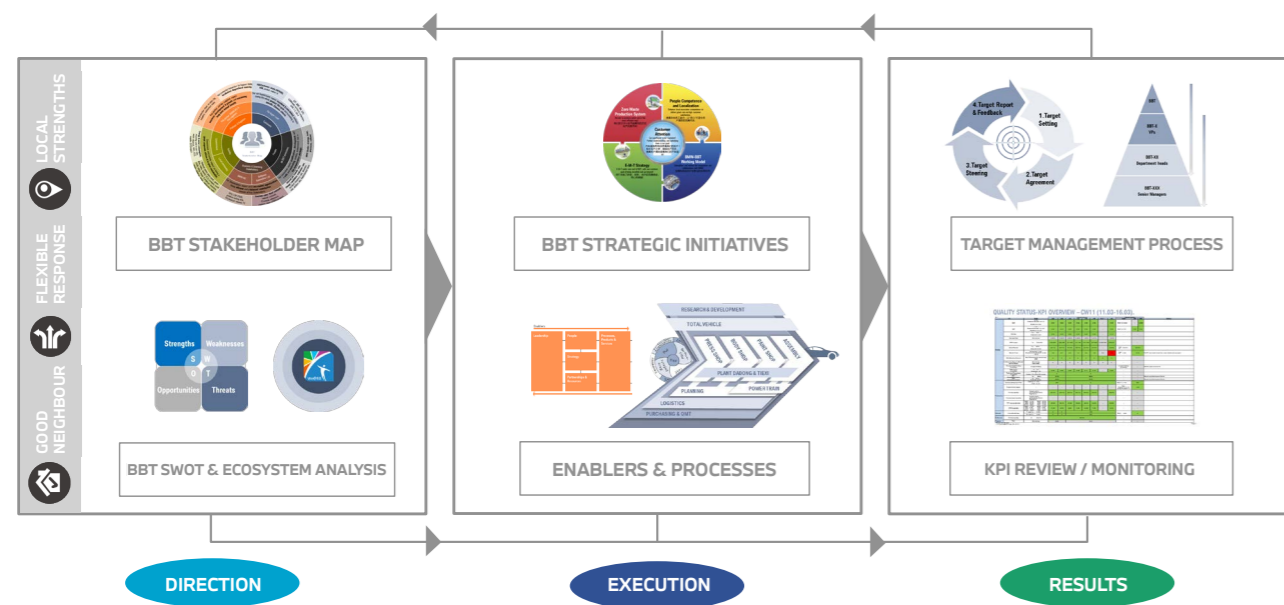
LOCAL STRENGTHS

FLEXIBLE RESPONSE

GOOD NEIGHBOUR

BBT STAKEHOLDER MAP

Strengths
Weaknesses
S
W
O
T
Opportunities
Threats

BBT SWOT & ECOSYSTEM ANALYSIS

Zero Waste Production System
People Competence and Localization
Customer Attention
B-M-T Strategy
BMW-BBT Working Model

BBT STRATEGIC INITIATIVES

RESEARCH & DEVELOPMENT
TOTAL VEHICLE
PRESS SHOP
BODY SHOP
PAINT SHOP
ASSEMBLY
PLANT DADONG & TIEXI
PLANNING
POWER TRAIN
LOGISTICS
PURCHASING & SBT

ENABLERS & PROCESSES

4.Target Report & Feedback
1. Target Setting
3.Target Steering
2. Target Agreement

BBT
BBT-X
VPs
BBT-XX
Department heads
BBT-XXX
Senior Managers

TARGET MANAGEMENT PROCESS

QUALITY STATUS-KPI OVERVIEW – CW11 (11.03-16.03)

KPI REVIEW / MONITORING

DIRECTION

EXECUTION

RESULTS